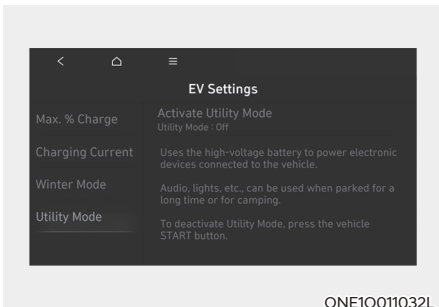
EV Settings

Max. % Charge

Charging Current

Winter Mode

Utility Mode

Activate Utility Mode
Utility Mode : Off

Uses the high-voltage battery to power electronic devices connected to the vehicle.

Audio, lights, etc., can be used when parked for a long time or for camping.

To deactivate Utility Mode, press the vehicle START button.

ONE1O011032L